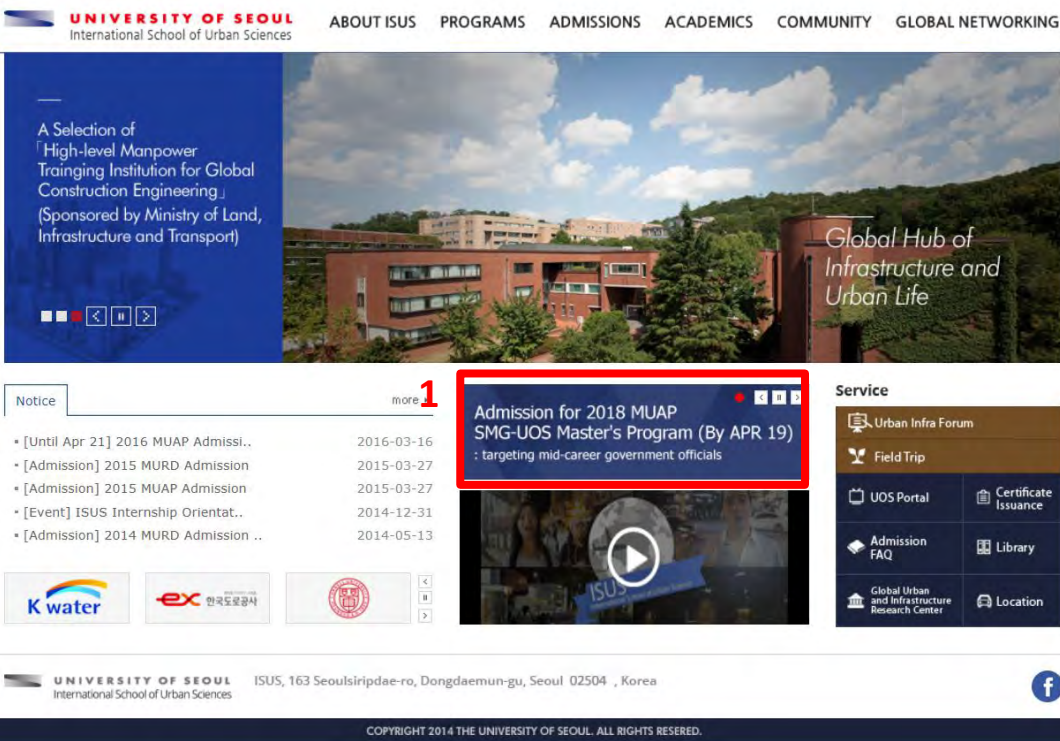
UNIVERSITY OF SEOUL
International School of Urban Sciences

ABOUT ISUS PROGRAMS ADMISSIONS ACADEMICS COMMUNITY GLOBAL NETWORKING

A Selection of 「High-level Manpower Trainging Institution for Global Construction Engineering」 (Sponsored by Ministry of Land, Infrastructure and Transport)

Global Hub of Infrastructure and Urban Life

Notice
more

1

▪ [Until Apr 21] 2016 MUAP Admissi.. 2016-03-16
▪ [Admission] 2015 MURD Admission 2015-03-27
▪ [Admission] 2015 MUAP Admission 2015-03-27
▪ [Event] ISUS Internship Orientat.. 2014-12-31
▪ [Admission] 2014 MURD Admission .. 2014-05-13

Admission for 2018 MUAP
SMG-UOS Master's Program (By APR 19)
: targeting mid-career government officials

ISUS

K water

ex 한국도로공사

Service
Urban Infra Forum
Field Trip
UOS Portal
Certificate Issuance
Admission FAQ
Library
Global Urban and Infrastructure Research Center
Location

UNIVERSITY OF SEOUL
International School of Urban Sciences
ISUS, 163 Seoulsiripdae-ro, Dongdaemun-gu, Seoul 02504 , Korea

COPYRIGHT 2014 THE UNIVERSITY OF SEOUL. ALL RIGHTS RESERED.